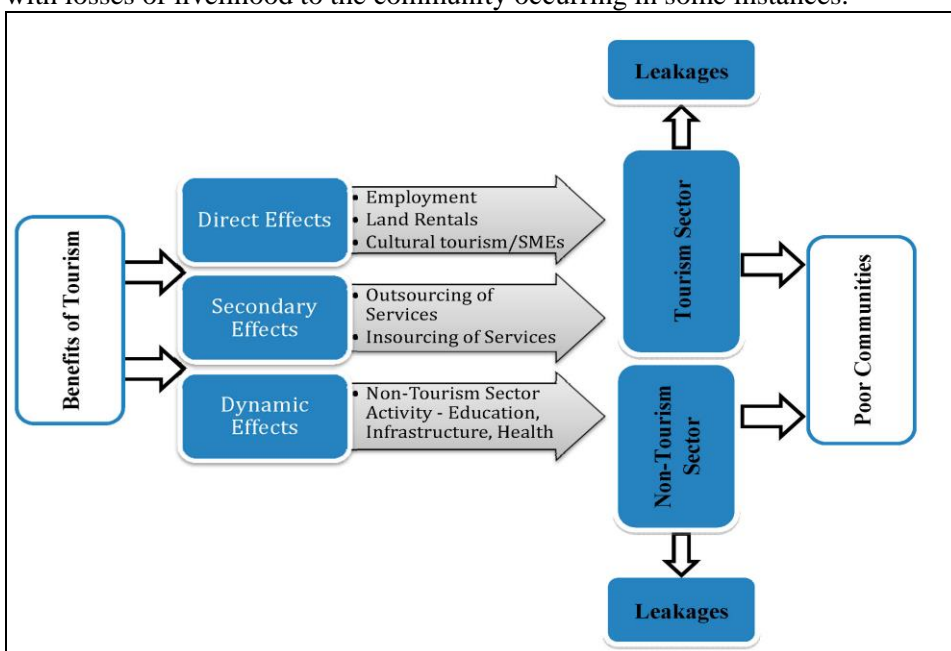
with losses of livelihood to the community occurring in some instances.

Benefits of Tourism

Direct Effects
• Employment
• Land Rentals
• Cultural tourism/SMEs

Secondary Effects
• Outsourcing of Services
• Insourcing of Services

Dynamic Effects
• Non-Tourism Sector Activity - Education, Infrastructure, Health

Leakages

Tourism Sector

Non-Tourism Sector

Leakages

Poor Communities